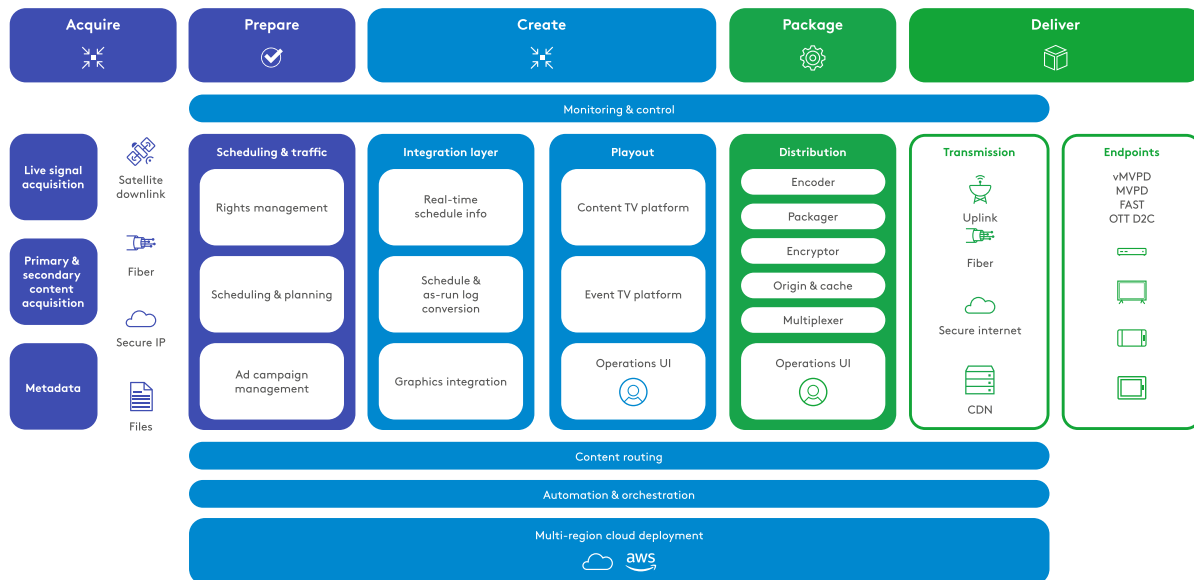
Acquire

Prepare

Create

Package

Deliver

Monitoring & control

Live signal acquisition

Primary & secondary content acquisition

Metadata

Satellite downlink

Fiber

Secure IP

Files

Scheduling & traffic

Rights management

Scheduling & planning

Ad campaign management

Integration layer

Real-time schedule info

Schedule & as-run log conversion

Graphics integration

Playout

Content TV platform

Event TV platform

Operations UI

Distribution

Encoder

Packager

Encryptor

Origin & cache

Multiplexer

Operations UI

Transmission

Uplink

Fiber

Secure internet

CDN

Endpoints

vMVPD
MVPD
FAST
OTT D2C

Content routing

Automation & orchestration

Multi-region cloud deployment

aws